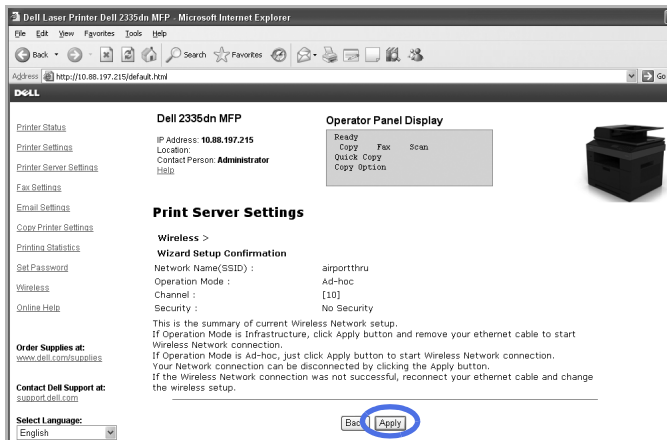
Dell Laser Printer Dell 2335dn MFP - Microsoft Internet Explorer
File Edit View Favorites Tools Help
Back Search Favorites
Address http://10.88.197.215/default.html
Go
DELL

Printer Status
Printer Settings
Printer Server Settings
Fax Settings
Email Settings
Copy Printer Settings
Printing Statistics
Set Password
Wireless
Online Help

Order Supplies at:
www.dell.com/supplies

Contact Dell Support at:
support.dell.com

Select Language:
English

Dell 2335dn MFP
IP Address: 10.88.197.215
Location:
Contact Person: Administrator
Help

Operator Panel Display
Ready
Copy Fax Scan
Quick Copy
Copy Option

Print Server Settings

Wireless >
Wizard Setup Confirmation

| Network Name(SSID) : | airportthru |
|---|---|
| Operation Mode : | Ad-hoc |
| Channel : | [10] |
| Security : | No Security |

This is the summary of current Wireless Network setup.
If Operation Mode is Infrastructure, click Apply button and remove your ethernet cable to start Wireless Network connection.
If Operation Mode is Ad-hoc, just click Apply button to start Wireless Network connection.
Your Network connection can be disconnected by clicking the Apply button.
If the Wireless Network connection was not successful, reconnect your ethernet cable and change the wireless setup.

Back Apply